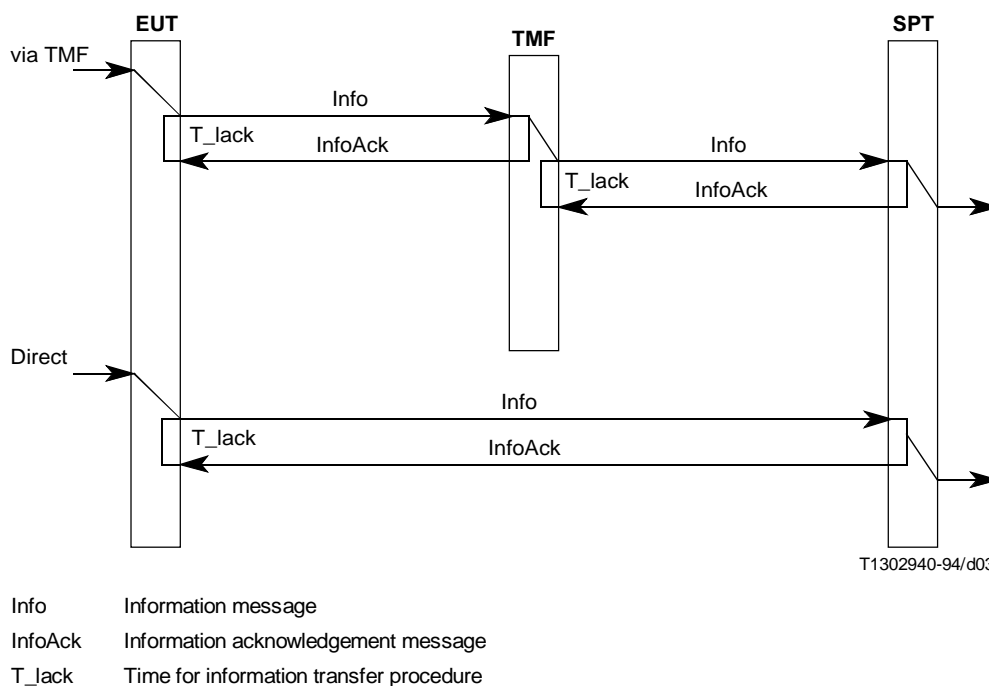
EUT

TMF

SPT

via TMF

Info

T_lack

InfoAck

Info

T_lack

InfoAck

Direct

Info

T_lack

InfoAck

T1302940-94/d03

Info Information message

InfoAck Information acknowledgement message

T_lack Time for information transfer procedure